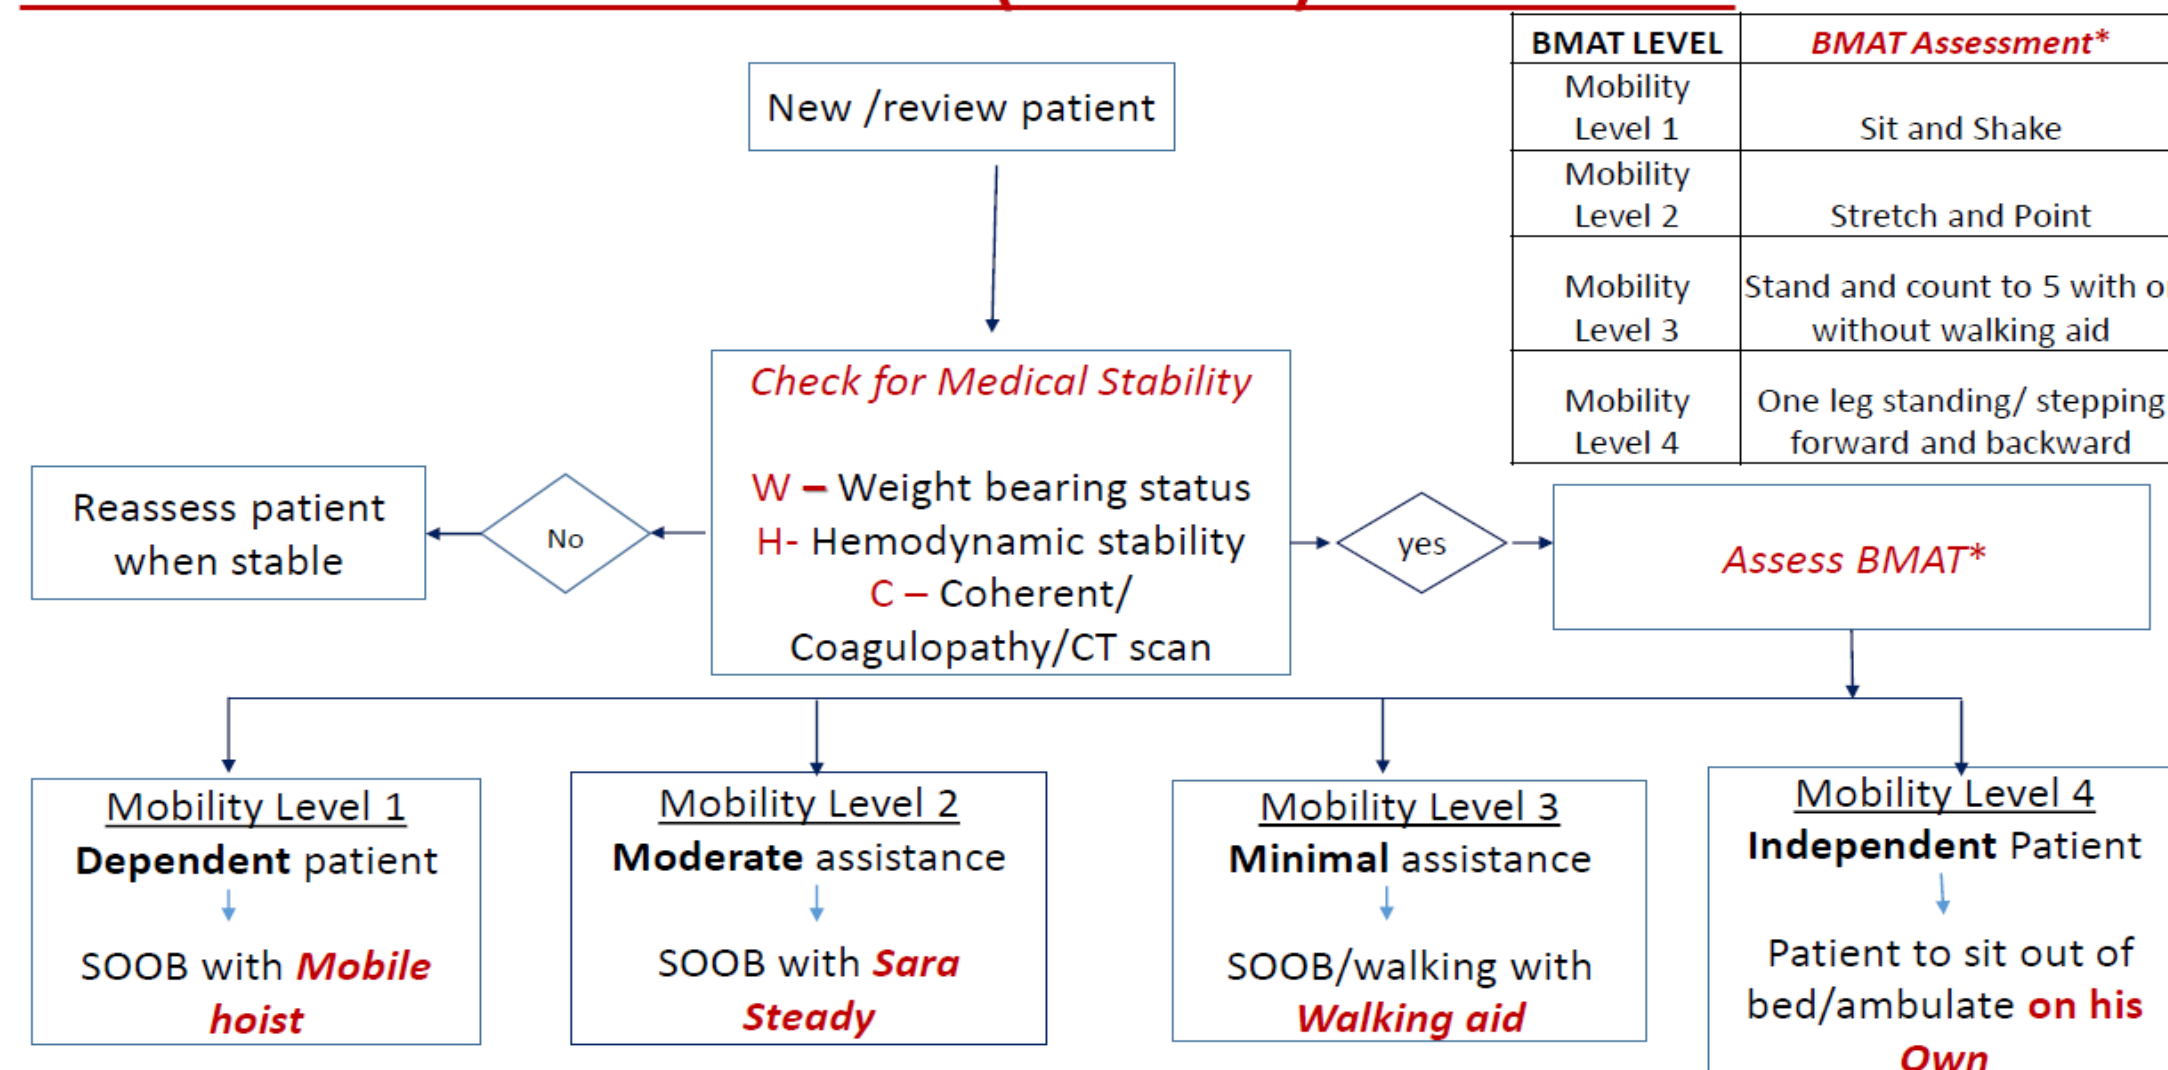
| BMAT LEVEL | BMAT Assessment* |
|---|---|
| Mobility Level 1 | Sit and Shake |
| Mobility Level 2 | Stretch and Point |
| Mobility Level 3 | Stand and count to 5 with o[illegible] without walking aid |
| Mobility Level 4 | One leg standing/ stepping forward and backward |

New /review patient

Check for Medical Stability

W – Weight bearing status
H- Hemodynamic stability
C – Coherent/ Coagulopathy/CT scan

No

Reassess patient when stable

yes

Assess BMAT*

Mobility Level 1
Dependent patient
SOOB with Mobile hoist

Mobility Level 2
Moderate assistance
SOOB with Sara Steady

Mobility Level 3
Minimal assistance
SOOB/walking with Walking aid

Mobility Level 4
Independent Patient
Patient to sit out of bed/ambulate on his Own